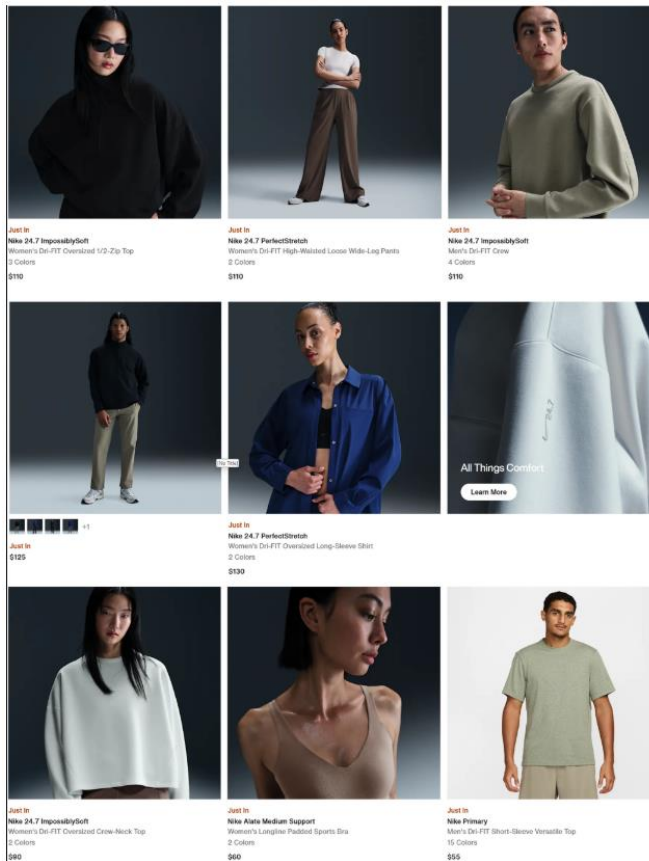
Just In
Nike 24.7 ImpossiblySoft
Women's Dri-FIT Oversized 1/2-Zip Top
3 Colors
$110

Just In
Nike 24.7 PerfectStretch
Women's Dri-FIT High-Waisted Loose Wide-Leg Pants
2 Colors
$110

Just In
Nike 24.7 ImpossiblySoft
Men's Dri-FIT Crew
4 Colors
$110

+1
Just In
$125

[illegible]

Just In
Nike 24.7 PerfectStretch
Women's Dri-FIT Oversized Long-Sleeve Shirt
2 Colors
$130

All Things Comfort
Learn More

Just In
Nike 24.7 ImpossiblySoft
Women's Dri-FIT Oversized Crew-Neck Top
2 Colors
$90

Just In
Nike Alate Medium Support
Women's Longline Padded Sports Bra
2 Colors
$60

Just In
Nike Primary
Men's Dri-FIT Short-Sleeve Versatile Top
15 Colors
$55